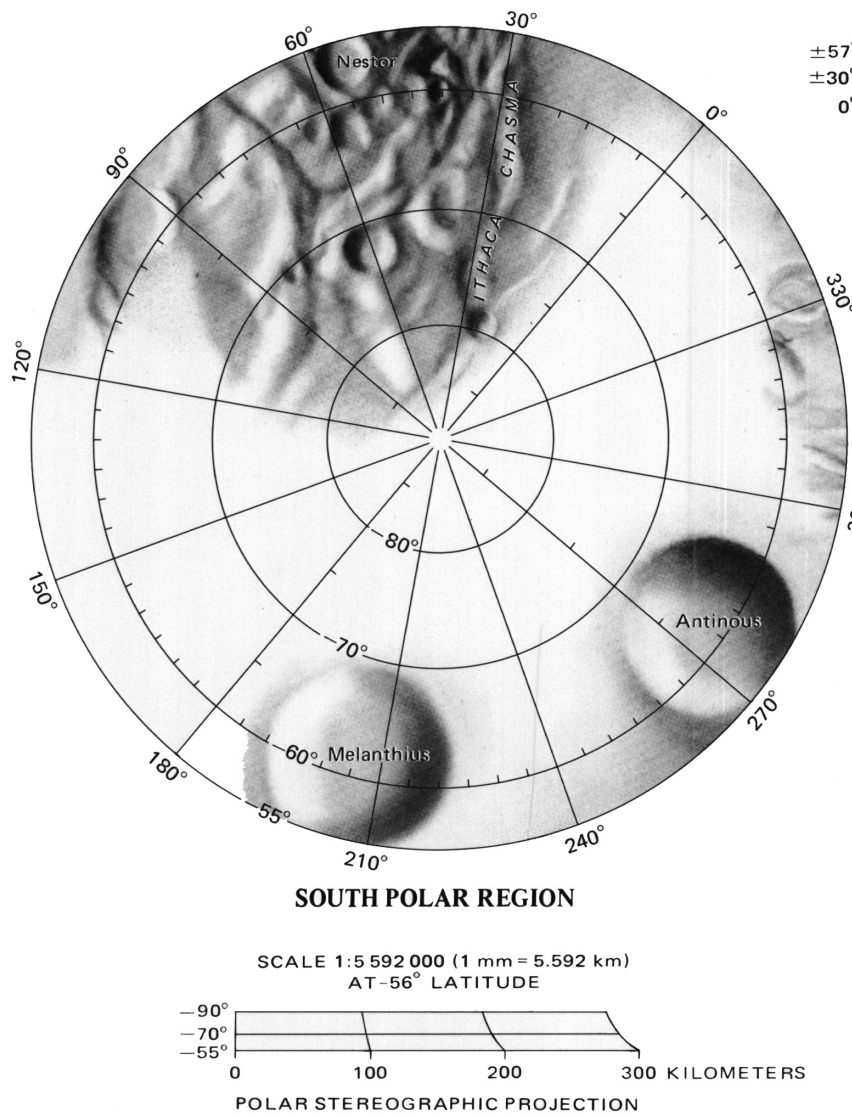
30°
60°
Nestor
±57
±30
0
0°
CHASMA
ITHACA
90°
330°
120°
80°
150°
Antinous
70°
270°
60°
Melanthius
180°
55°
210°
240°

SOUTH POLAR REGION

SCALE 1:5 592 000 (1 mm = 5.592 km)
AT -56° LATITUDE

−90°
−70°
−55°
0
100
200
300 KILOMETERS

POLAR STEREOGRAPHIC PROJECTION